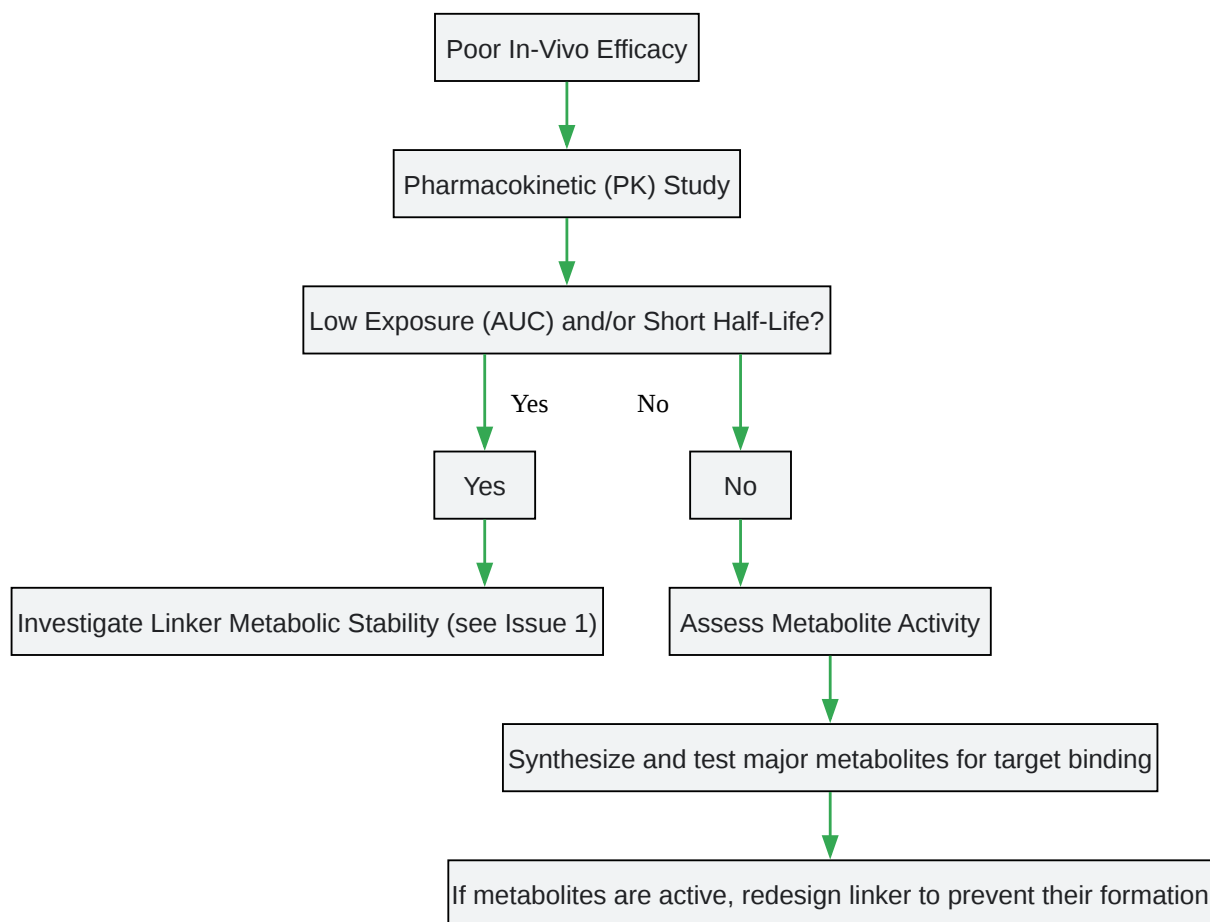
Poor In-Vivo Efficacy

Pharmacokinetic (PK) Study

Low Exposure (AUC) and/or Short Half-Life?

Yes

No

Yes

No

Investigate Linker Metabolic Stability (see Issue 1)

Assess Metabolite Activity

Synthesize and test major metabolites for target binding

If metabolites are active, redesign linker to prevent their formation